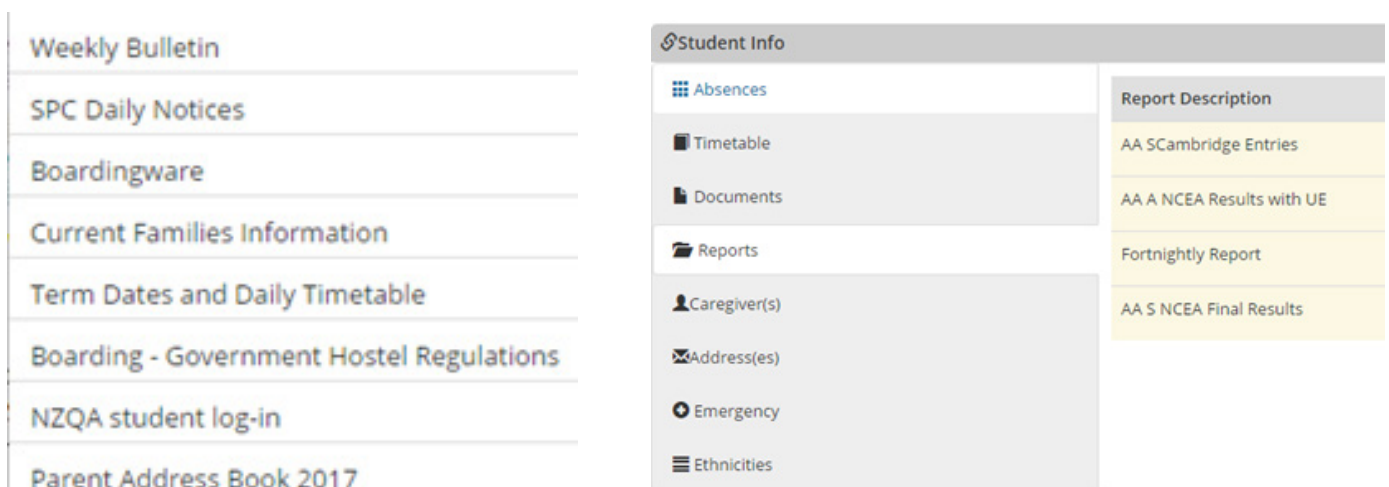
Weekly Bulletin

SPC Daily Notices

Boardingware

Current Families Information

Term Dates and Daily Timetable

Boarding - Government Hostel Regulations

NZQA student log-in

Parent Address Book 2017

Student Info

Absences

Timetable

Documents

Reports

Caregiver(s)

Address(es)

Emergency

Ethnicities

| Report Description |
|---|
| AA SCambridge Entries |
| AA A NCEA Results with UE |
| Fortnightly Report |
| AA S NCEA Final Results |